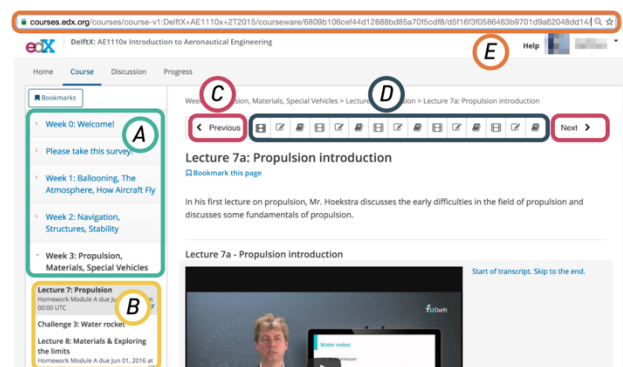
courses.edx.org/courses/course-v1:DelftX+AE1110x+2T2015/courseware/6809b106cef44d12888bd85a70f5cdf8/d5f18f3f0586463b9701d9a82048dd14/

edX DelftX: AE1110x Introduction to Aeronautical Engineering

Help

E

Home Course Discussion Progress

Bookmarks

Week 0: Welcome!

A

Please take this survey

Week 1: Ballooning, The Atmosphere, How Aircraft Fly

Week 2: Navigation, Structures, Stability

Week 3: Propulsion, Materials, Special Vehicles

Lecture 7: Propulsion
Homework Module A due Ju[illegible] 00:00 UTC

B

Challenge 3: Water rocket

Lecture 8: Materials & Exploring the limits
Homework Module A due Jun 01, 2016 at

C

D

Week 3: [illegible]sion, Materials, Special Vehicles > Lectur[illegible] > Lecture 7a: Propulsion introduction

Previous

Next

Lecture 7a: Propulsion introduction

Bookmark this page

In his first lecture on propulsion, Mr. Hoekstra discusses the early difficulties in the field of propulsion and discusses some fundamentals of propulsion.

Lecture 7a - Propulsion introduction

Start of transcript. Skip to the end.

TU Delft

Water rocket